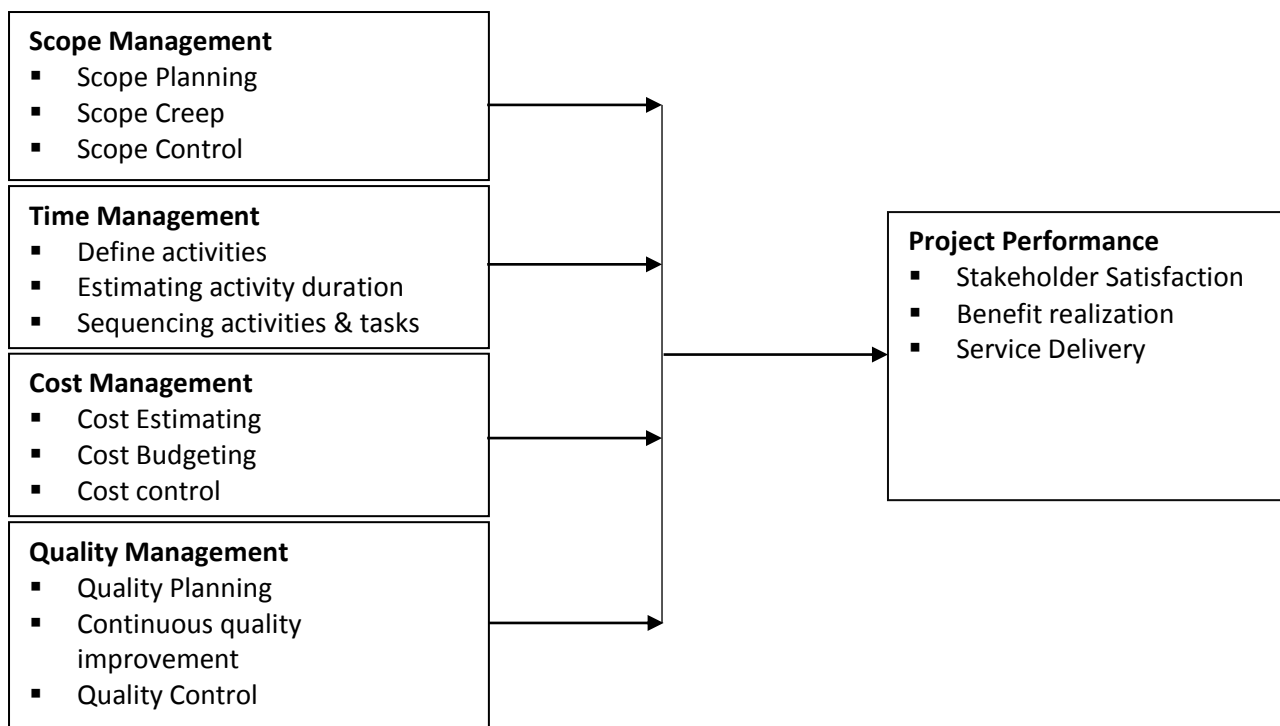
**Scope Management**
- Scope Planning
- Scope Creep
- Scope Control

**Time Management**
- Define activities
- Estimating activity duration
- Sequencing activities & tasks

**Cost Management**
- Cost Estimating
- Cost Budgeting
- Cost control

**Quality Management**
- Quality Planning
- Continuous quality improvement
- Quality Control

**Project Performance**
- Stakeholder Satisfaction
- Benefit realization
- Service Delivery